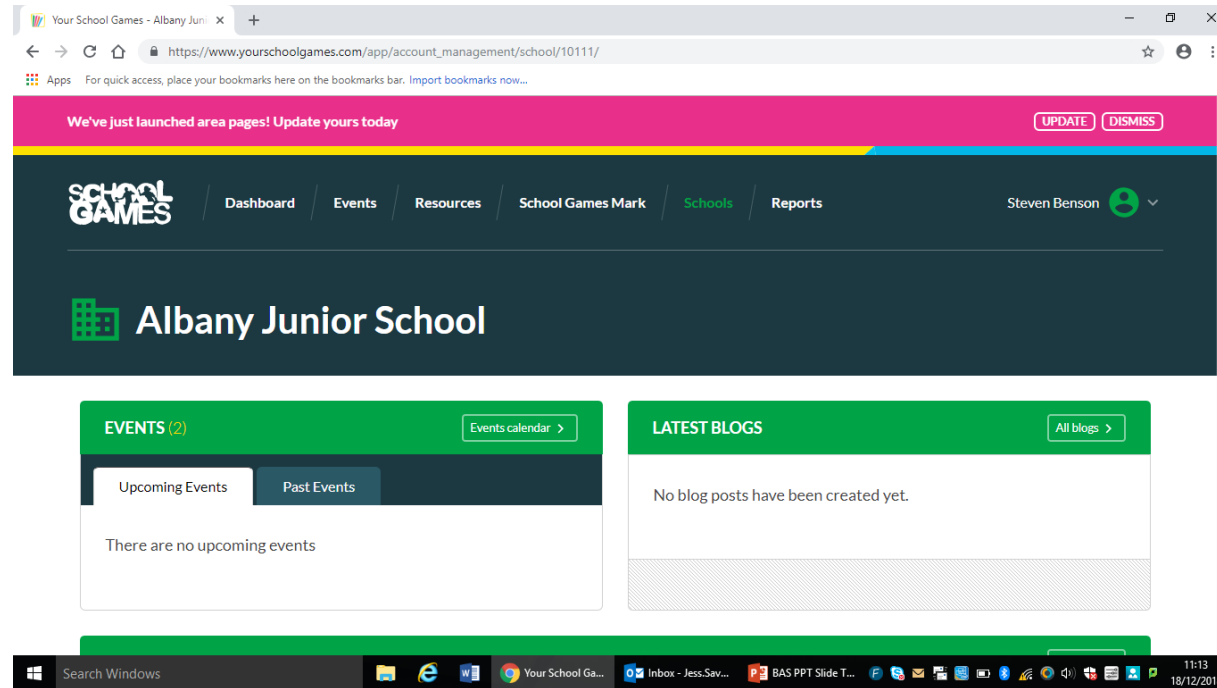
Your School Games - Albany Juni ×
+

https://www.yourschoolgames.com/app/account_management/school/10111/

Apps For quick access, place your bookmarks here on the bookmarks bar. Import bookmarks now...

We've just launched area pages! Update yours today
UPDATE DISMISS

SCHOOL GAMES
Dashboard
Events
Resources
School Games Mark
Schools
Reports
Steven Benson

Albany Junior School

EVENTS (2)
Events calendar >
Upcoming Events
Past Events
There are no upcoming events

LATEST BLOGS
All blogs >
No blog posts have been created yet.

Search Windows
Your School Ga...
Inbox - Jess.Sav...
BAS PPT Slide T...
11:13
18/12/201